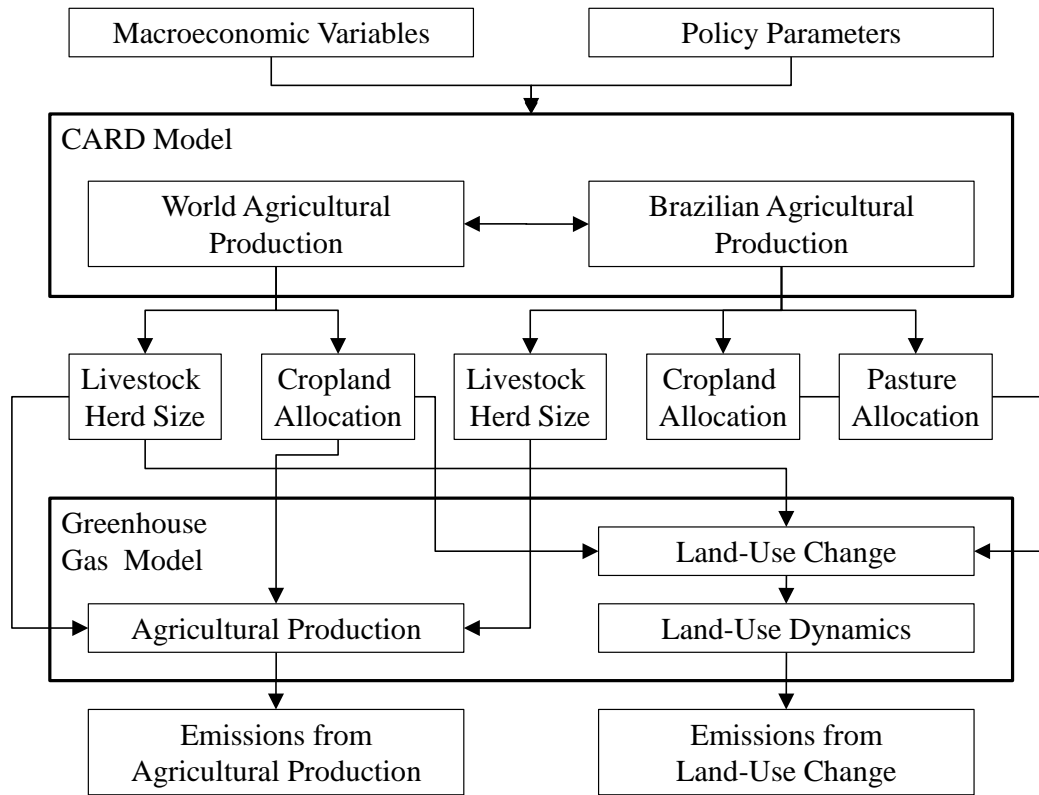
Macroeconomic Variables

Policy Parameters

CARD Model

World Agricultural Production

Brazilian Agricultural Production

Livestock Herd Size

Cropland Allocation

Livestock Herd Size

Cropland Allocation

Pasture Allocation

Greenhouse Gas Model

Land-Use Change

Agricultural Production

Land-Use Dynamics

Emissions from Agricultural Production

Emissions from Land-Use Change